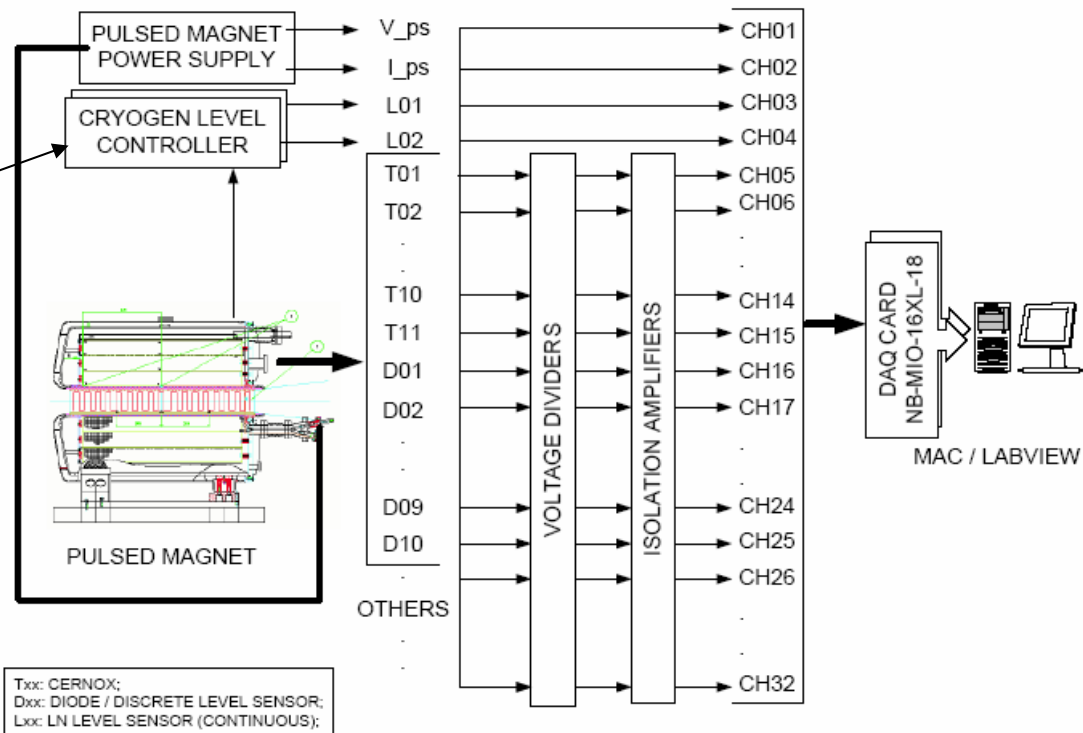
PULSED MAGNET POWER SUPPLY

CRYOGEN LEVEL CONTROLLER

V_ps
I_ps
L01
L02
T01
T02
.
.
T10
T11
D01
D02
.
.
D09
D10
.
OTHERS
.
.

VOLTAGE DIVIDERS

ISOLATION AMPLIFIERS

CH01
CH02
CH03
CH04
CH05
CH06
.
.
CH14
CH15
CH16
CH17
.
.
CH24
CH25
CH26
.
.
CH32

DAQ CARD NB-MIO-16XL-18

MAC / LABVIEW

PULSED MAGNET

Txx: CERNOX;
Dxx: DIODE / DISCRETE LEVEL SENSOR;
Lxx: LN LEVEL SENSOR (CONTINUOUS);